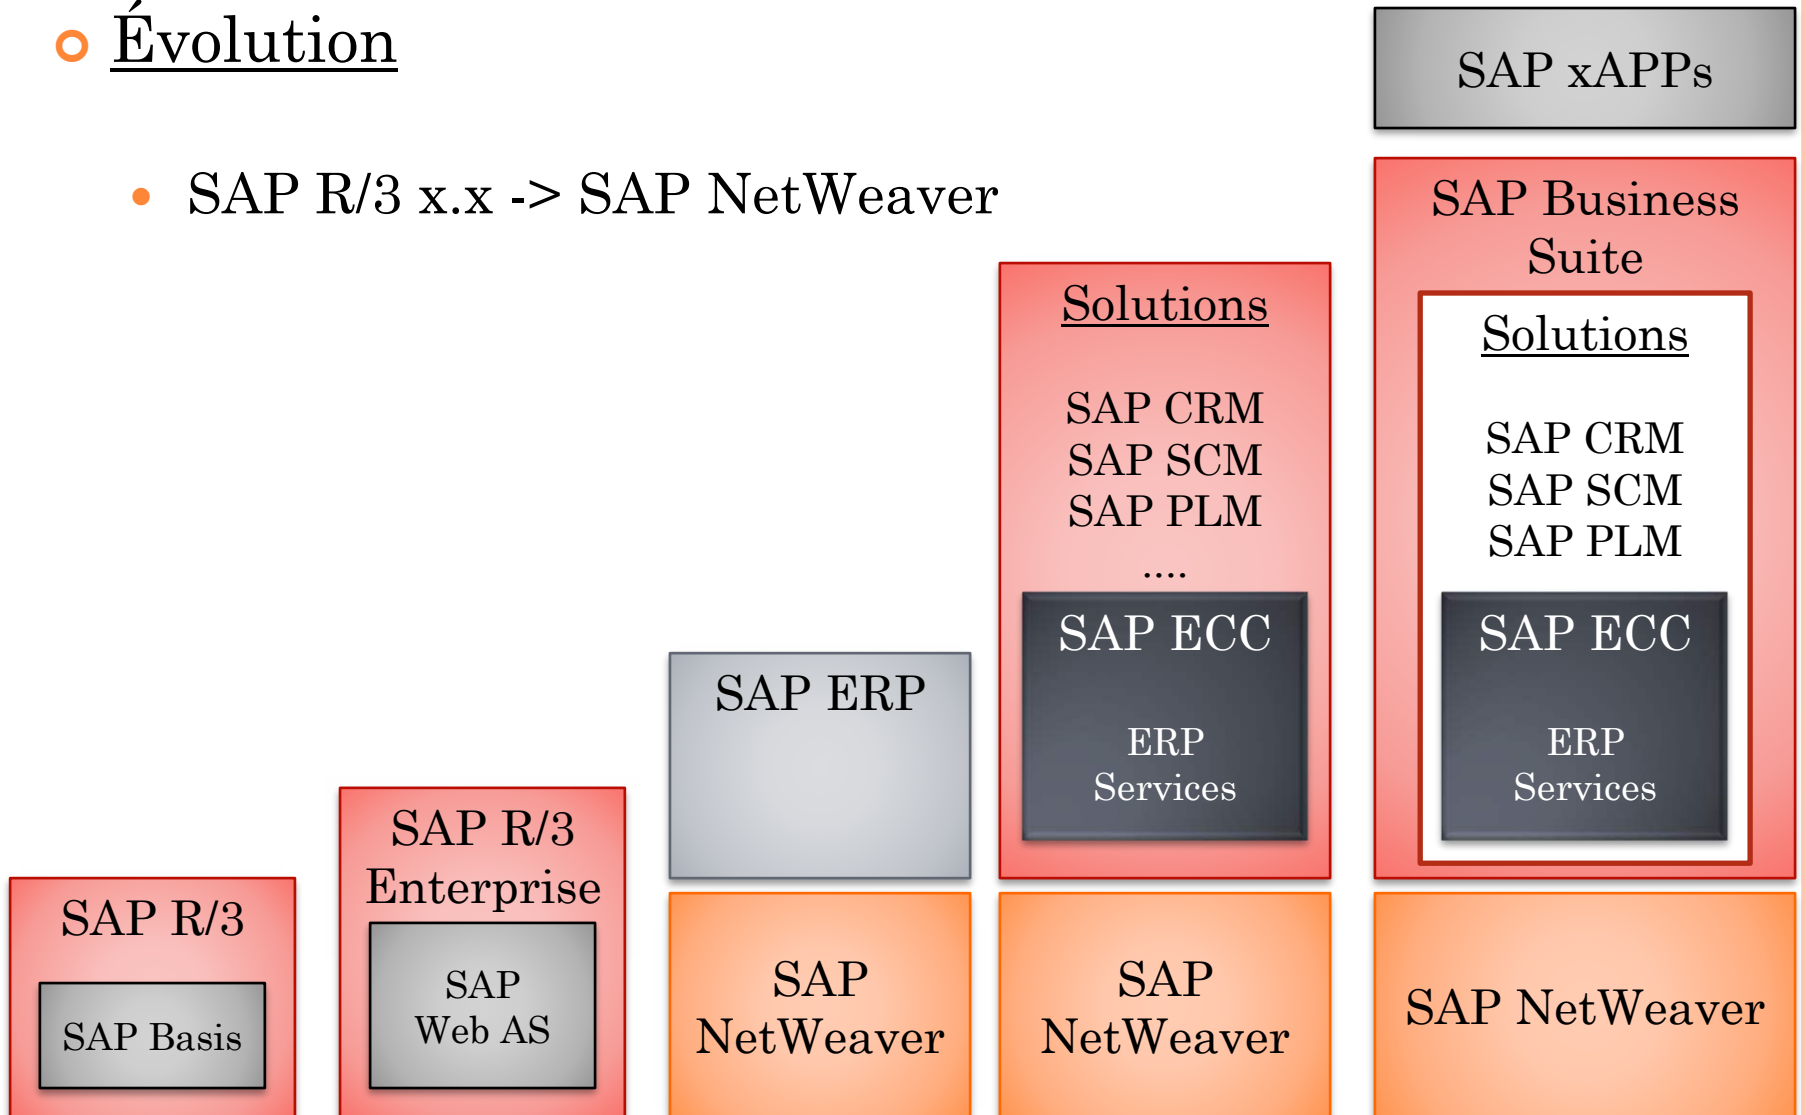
Évolution

SAP R/3 x.x -> SAP NetWeaver

SAP xAPPs

SAP Business Suite

Solutions

SAP CRM
SAP SCM
SAP PLM

SAP ECC

ERP Services

Solutions

SAP CRM
SAP SCM
SAP PLM
....

SAP ECC

ERP Services

SAP ERP

SAP R/3 Enterprise

SAP Web AS

SAP R/3

SAP Basis

SAP NetWeaver

SAP NetWeaver

SAP NetWeaver